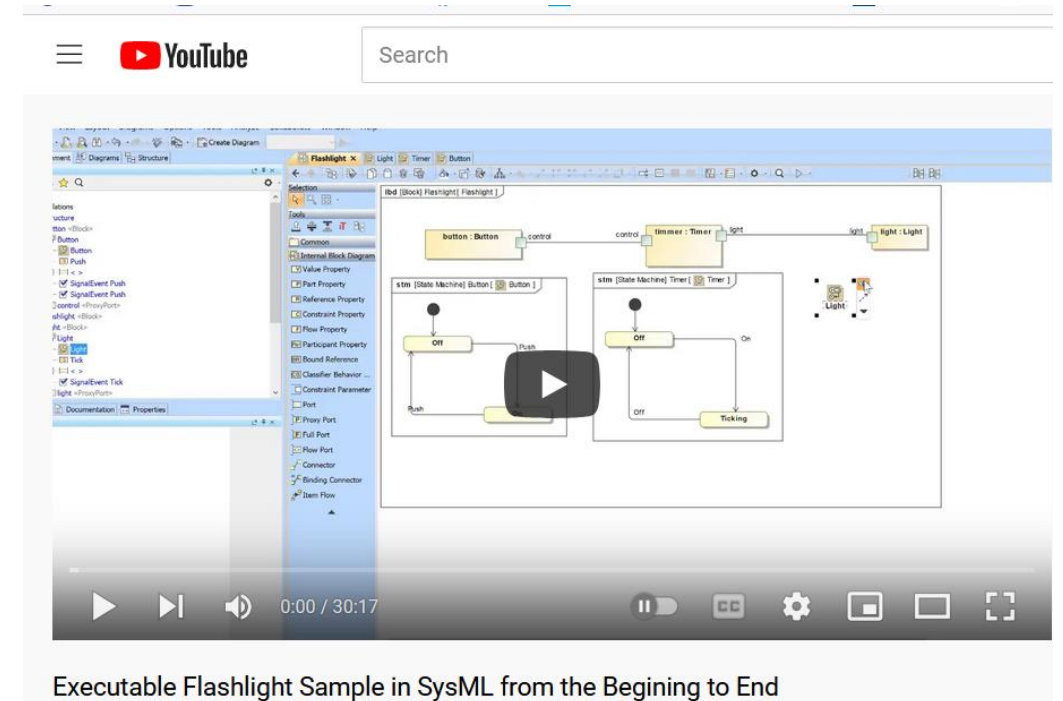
YouTube

Search

Create Diagram

Diagrams Structure

Flashlight × Light Timer Button

ibd [Block] Flashlight[ Flashlight ]

Selection

Tools

Common

Internal Block Diagram

Value Property

Part Property

Reference Property

Constraint Property

Flow Property

Participant Property

Bound Reference

Classifier Behavior ...

Constraint Parameter

Port

Proxy Port

Full Port

Flow Port

Connector

Binding Connector

Item Flow

lations

ucture

tton <Block>

Button

Button

Push

SignalEvent Push

SignalEvent Push

control <ProxyPort>

shlight <Block>

ht <Block>

Light

Light

Tick

SignalEvent Tick

light <ProxyPort>

Documentation Properties

button : Button

control

control

timmer : Timer

light

light

light : Light

stm [State Machine] Button[ Button ]

Off

Push

Push

stm [State Machine] Timer [ Timer ]

Off

On

Off

Ticking

Light

0:00 / 30:17

CC

Executable Flashlight Sample in SysML from the Begining to End